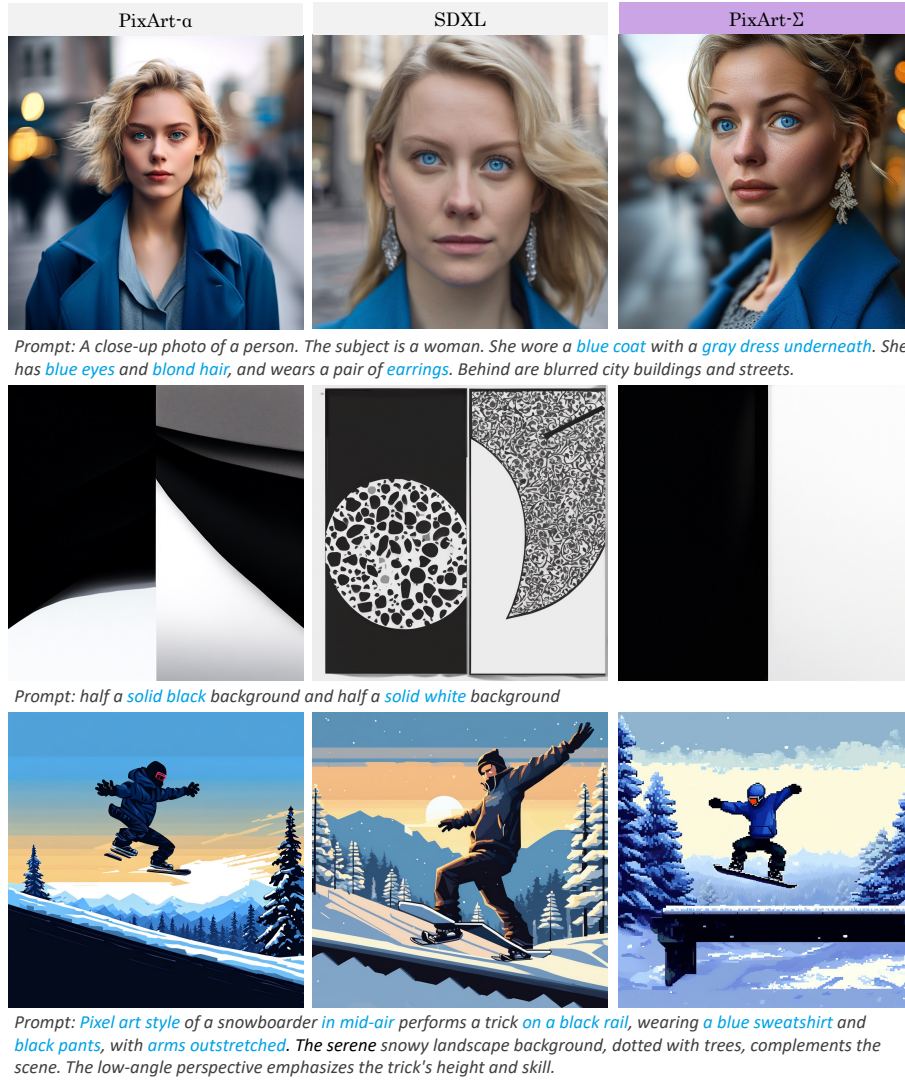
PixArt-α

SDXL

PixArt-Σ

Prompt: A close-up photo of a person. The subject is a woman. She wore a blue coat with a gray dress underneath. She has blue eyes and blond hair, and wears a pair of earrings. Behind are blurred city buildings and streets.

Prompt: half a solid black background and half a solid white background

Prompt: Pixel art style of a snowboarder in mid-air performs a trick on a black rail, wearing a blue sweatshirt and black pants, with arms outstretched. The serene snowy landscape background, dotted with trees, complements the scene. The low-angle perspective emphasizes the trick's height and skill.